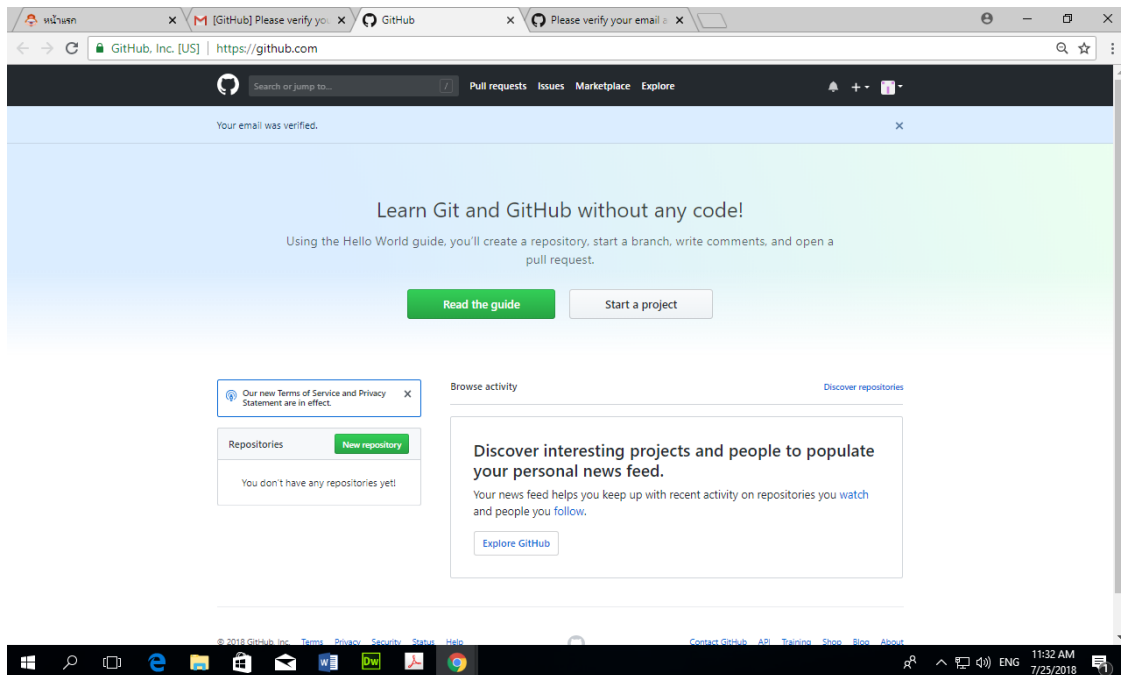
หน้าแรก
[GitHub] Please verify yo
GitHub
Please verify your email a

GitHub, Inc. [US] | https://github.com

Search or jump to...
Pull requests Issues Marketplace Explore

Your email was verified.

Learn Git and GitHub without any code!

Using the Hello World guide, you'll create a repository, start a branch, write comments, and open a pull request.

Read the guide
Start a project

Our new Terms of Service and Privacy Statement are in effect.

Repositories
New repository
You don't have any repositories yet!

Browse activity
Discover repositories

Discover interesting projects and people to populate your personal news feed.

Your news feed helps you keep up with recent activity on repositories you watch and people you follow.

Explore GitHub

© 2018 GitHub, Inc. Terms Privacy Security Status Help
Contact GitHub API Training Shop Blog About

ENG 11:32 AM 7/25/2018